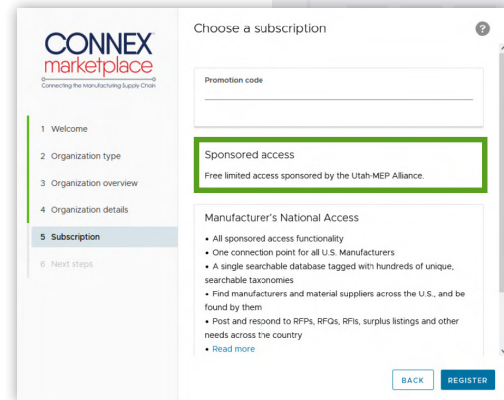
CONNEX marketplace
Connecting the Manufacturing Supply Chain

1 Welcome
2 Organization type
3 Organization overview
4 Organization details
5 Subscription
6 Next steps

Choose a subscription

?

Promotion code

Sponsored access
Free limited access sponsored by the Utah-MEP Alliance.

Manufacturer's National Access
• All sponsored access functionality
• One connection point for all U.S. Manufacturers
• A single searchable database tagged with hundreds of unique, searchable taxonomies
• Find manufacturers and material suppliers across the U.S., and be found by them
• Post and respond to RFPs, RFQs, RFIs, surplus listings and other needs across the country
• Read more

BACK
REGISTER